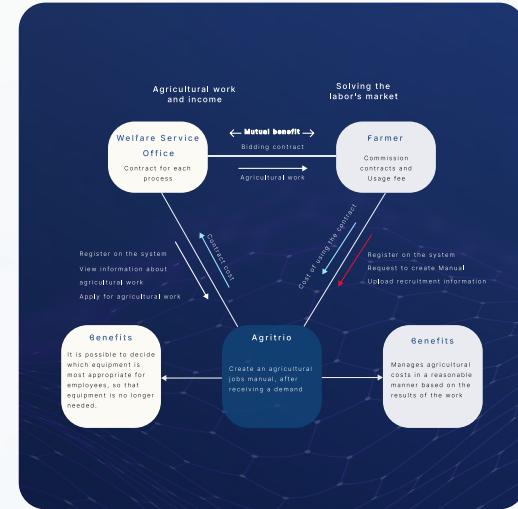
Agricultural work and income

Solving the labor's market

Welfare Service Office

Contract for each process

Mutual benefit

Bidding contract

Agricultural work

Farmer

Commission contracts and Usage fee

Contract cost

Cost of using the contract

Register on the system

View information about agricultural work

Apply for agricultural work

Register on the system

Request to create Manual

Upload recruitment information

Benefits

It is possible to decide which equipment is most appropriate for employees, so that equipment is no longer needed.

Agritrio

Create an agricultural jobs manual, after receiving a demand

Benefits

Manages agricultural costs in a reasonable manner based on the results of the work